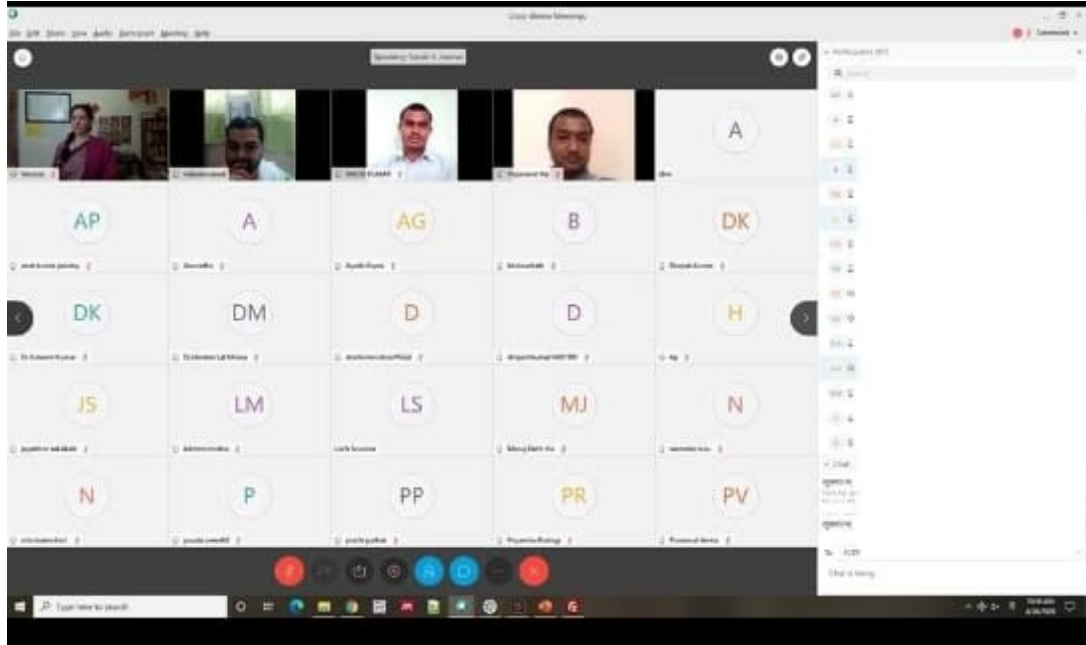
Cisco Webex Meetings

File Edit Share View Audio Participant Meeting Help

Speaking: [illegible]

Participants ([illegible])

A

AP

A

AG

B

DK

DK

DM

D

D

H

JS

LM

LS

MJ

N

N

P

PP

PR

PV

Chat

Type here to search